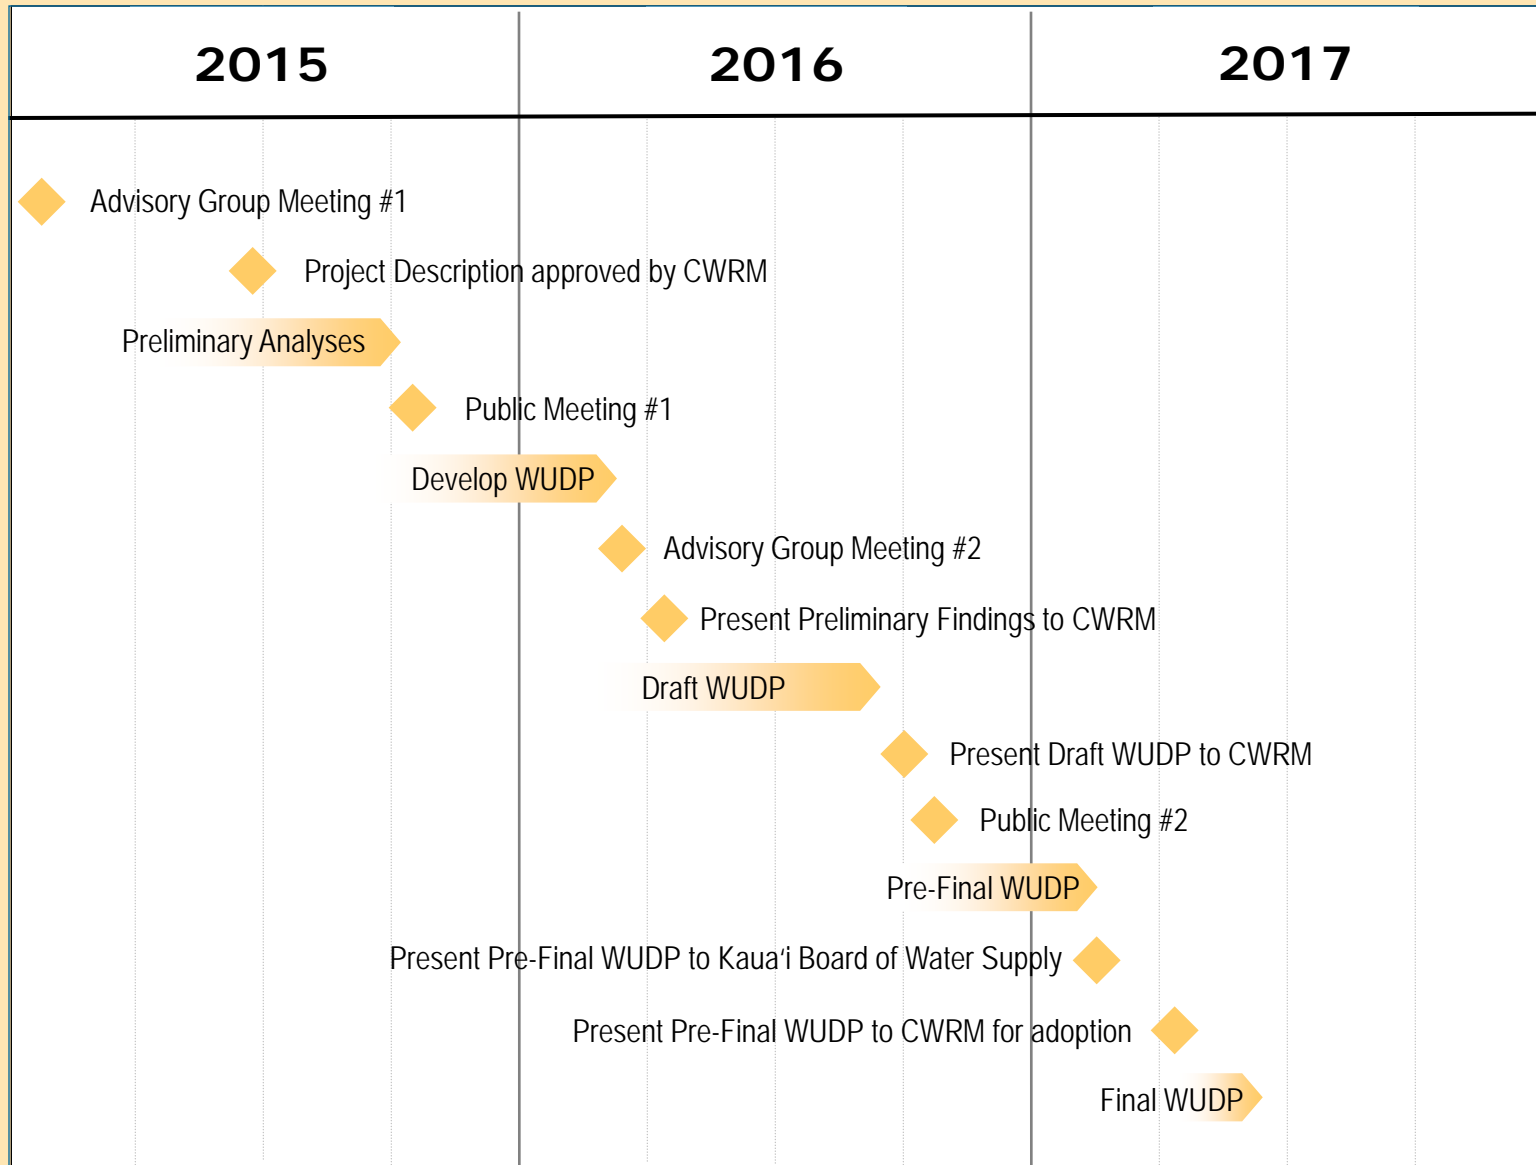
| 2015 | 2016 | 2017 |
|---|---|---|

Advisory Group Meeting #1

Project Description approved by CWRM

Preliminary Analyses

Public Meeting #1

Develop WUDP

Advisory Group Meeting #2

Present Preliminary Findings to CWRM

Draft WUDP

Present Draft WUDP to CWRM

Public Meeting #2

Pre-Final WUDP

Present Pre-Final WUDP to Kaua'i Board of Water Supply

Present Pre-Final WUDP to CWRM for adoption

Final WUDP